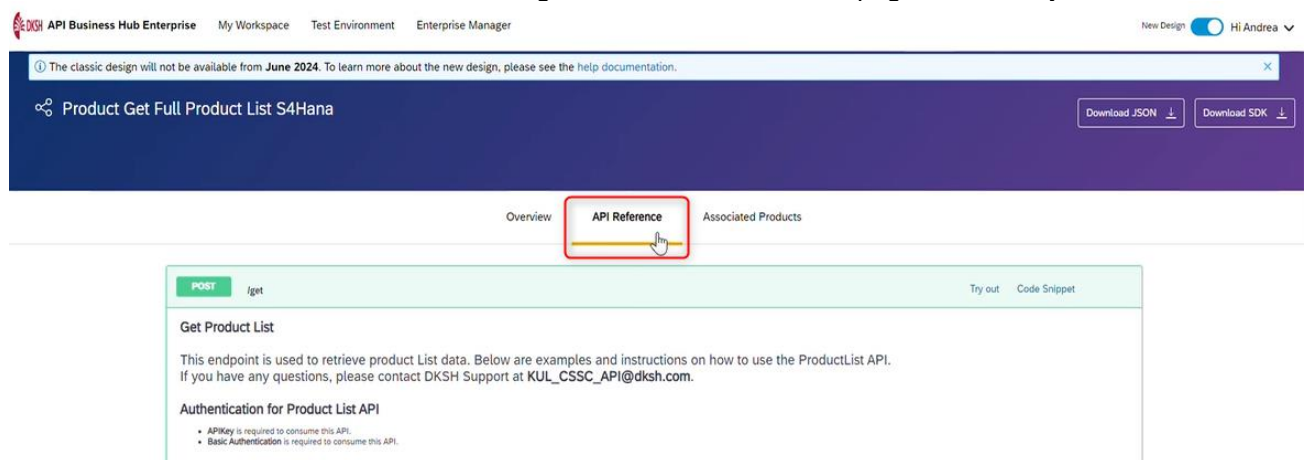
DKSH API Business Hub Enterprise My Workspace Test Environment Enterprise Manager

New Design Hi Andrea

ⓘ The classic design will not be available from June 2024. To learn more about the new design, please see the help documentation. ×

Product Get Full Product List S4Hana

Download JSON Download SDK

Overview API Reference Associated Products

POST /get Try out Code Snippet

Get Product List

This endpoint is used to retrieve product List data. Below are examples and instructions on how to use the ProductList API.
If you have any questions, please contact DKSH Support at KUL_CSSC_API@dksh.com.

Authentication for Product List API

- APIKey is required to consume this API.
- Basic Authentication is required to consume this API.